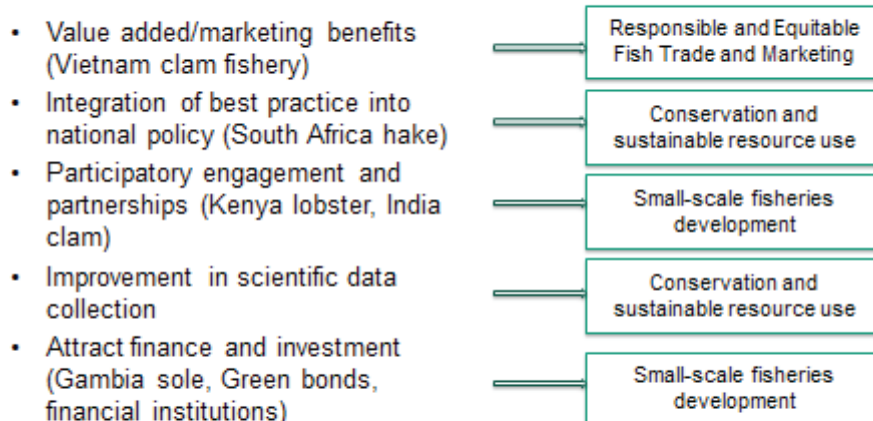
- Value added/marketing benefits (Vietnam clam fishery)
- Integration of best practice into national policy (South Africa hake)
- Participatory engagement and partnerships (Kenya lobster, India clam)
- Improvement in scientific data collection
- Attract finance and investment (Gambia sole, Green bonds, financial institutions)

Responsible and Equitable Fish Trade and Marketing

Conservation and sustainable resource use

Small-scale fisheries development

Conservation and sustainable resource use

Small-scale fisheries development